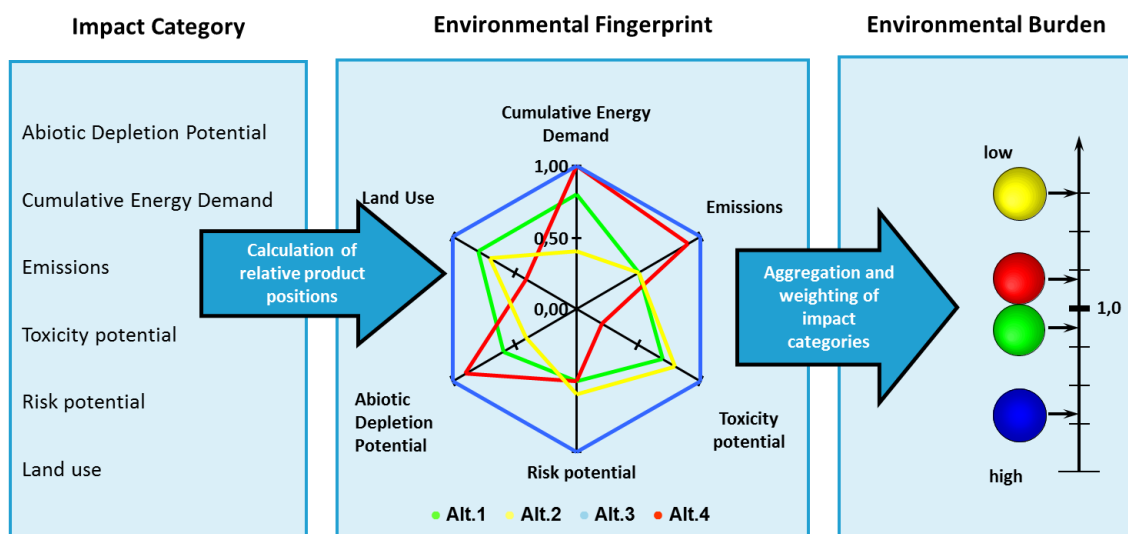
Impact Category

Abiotic Depletion Potential

Cumulative Energy Demand

Emissions

Toxicity potential

Risk potential

Land use

Calculation of relative product positions

Environmental Fingerprint

Cumulative Energy Demand

1,00

0,50

0,00

Land Use

Emissions

Abiotic Depletion Potential

Toxicity potential

Risk potential

Alt.1 Alt.2 Alt.3 Alt.4

Aggregation and weighting of impact categories

Environmental Burden

low

1,0

high